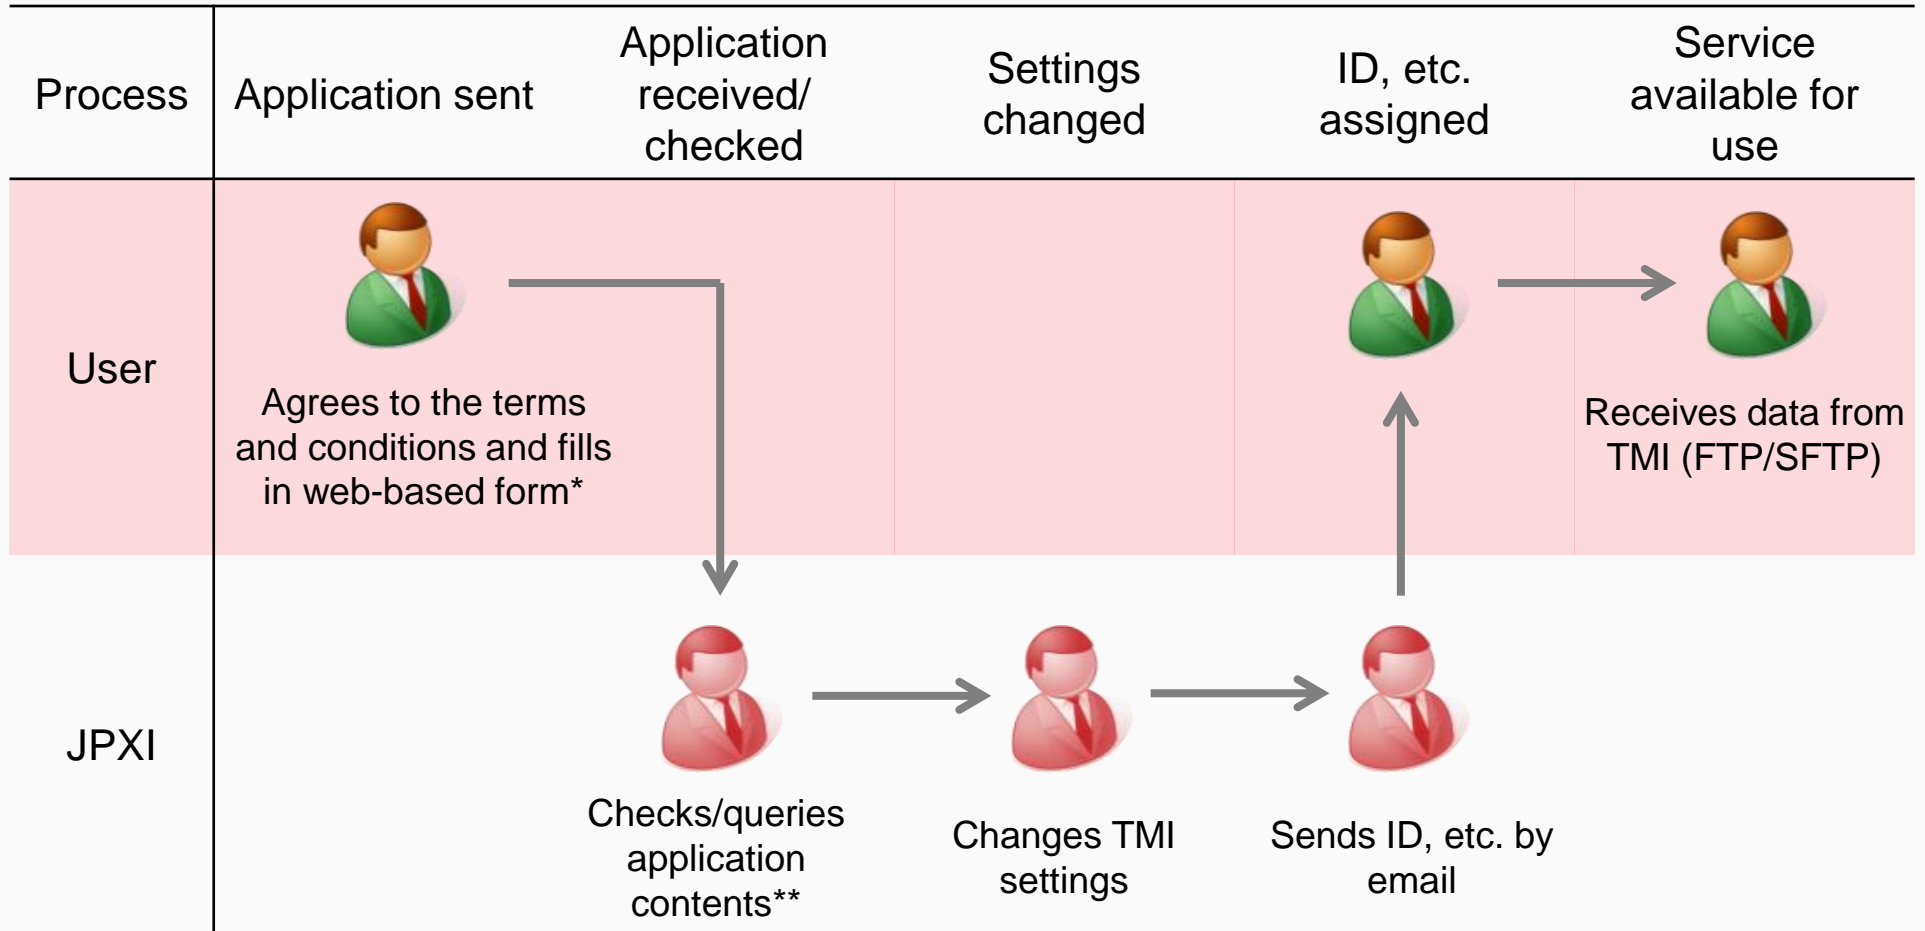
| Process | Application sent | Application received/ checked | Settings changed | ID, etc. assigned | Service available for use |
|---|---|---|---|---|---|
| User | Agrees to the terms and conditions and fills in web-based form* | | | | Receives data from TMI (FTP/SFTP) |
| JPXI | | Checks/queries application contents** | Changes TMI settings | Sends ID, etc. by email | |